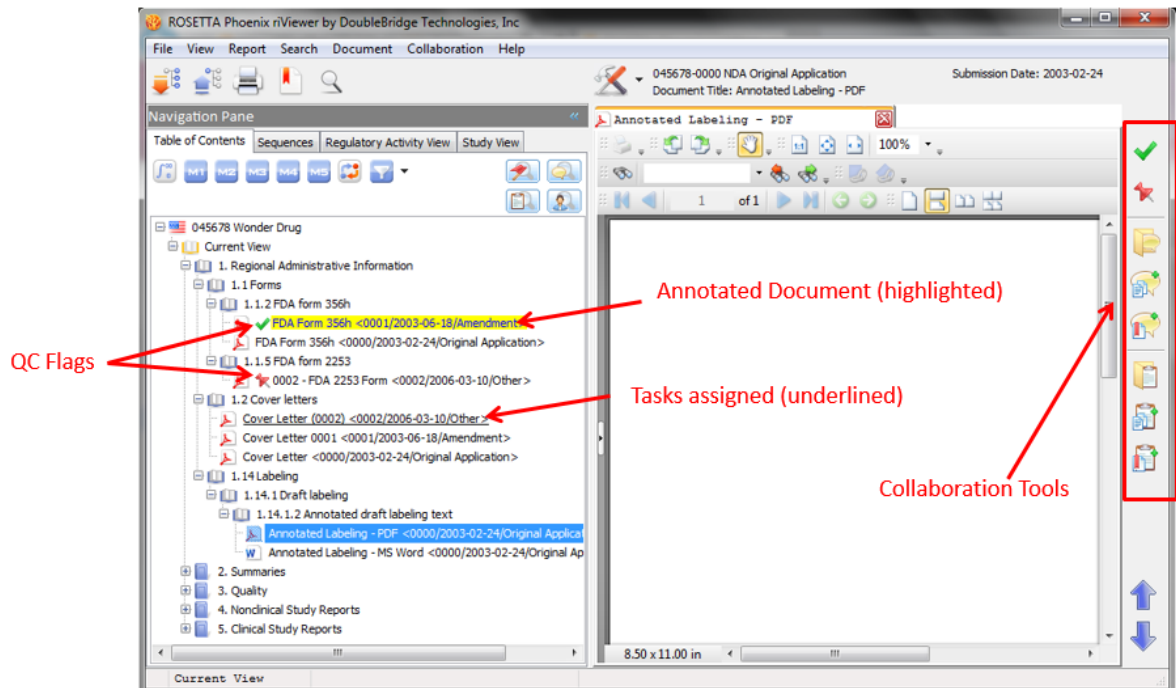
ROSETTA Phoenix riViewer by DoubleBridge Technologies, Inc

File View Report Search Document Collaboration Help

045678-0000 NDA Original Application
Document Title: Annotated Labeling - PDF

Submission Date: 2003-02-24

Navigation Pane

Table of Contents | Sequences | Regulatory Activity View | Study View

M1 M2 M3 M4 M5

045678 Wonder Drug
Current View
1. Regional Administrative Information
1.1 Forms
1.1.2 FDA form 356h
FDA Form 356h <0001/2003-06-18/Amendment>
FDA Form 356h <0000/2003-02-24/Original Application>
1.1.5 FDA form 2253
0002 - FDA 2253 Form <0002/2006-03-10/Other>
1.2 Cover letters
Cover Letter (0002) <0002/2006-03-10/Other>
Cover Letter 0001 <0001/2003-06-18/Amendment>
Cover Letter <0000/2003-02-24/Original Application>
1.14 Labeling
1.14.1 Draft labeling
1.14.1.2 Annotated draft labeling text
Annotated Labeling - PDF <0000/2003-02-24/Original Applicat
Annotated Labeling - MS Word <0000/2003-02-24/Original Ap
2. Summaries
3. Quality
4. Nonclinical Study Reports
5. Clinical Study Reports

Annotated Labeling - PDF

100%

1 of 1

8.50 x 11.00 in

Current View

Annotated Document (highlighted)

QC Flags

Tasks assigned (underlined)

Collaboration Tools